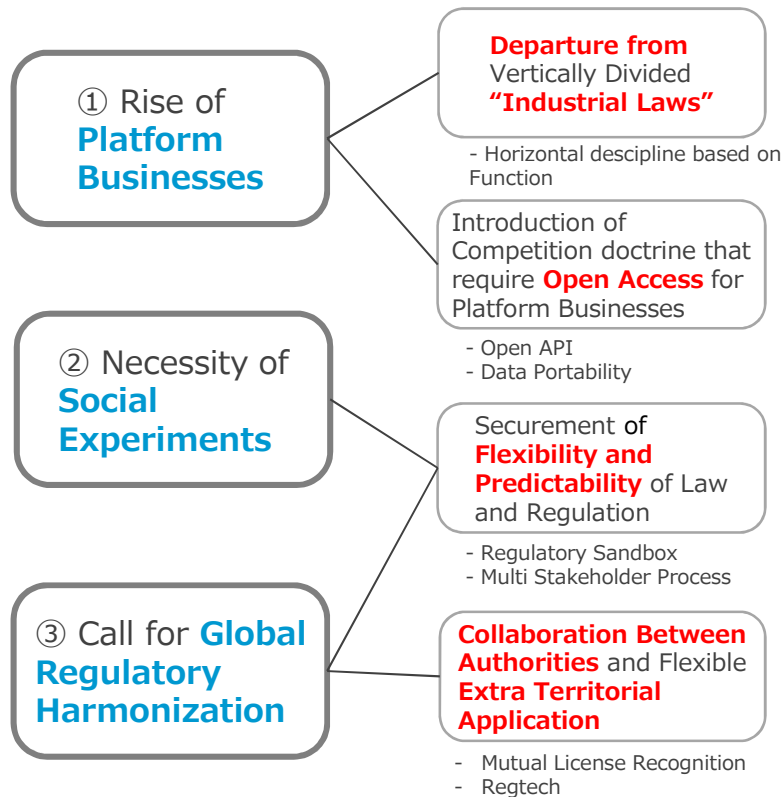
① Rise of Platform Businesses

Departure from Vertically Divided "Industrial Laws"

- Horizontal descipline based on Function

Introduction of Competition doctrine that require Open Access for Platform Businesses

- Open API
- Data Portability

② Necessity of Social Experiments

Securement of Flexibility and Predictability of Law and Regulation

- Regulatory Sandbox
- Multi Stakeholder Process

③ Call for Global Regulatory Harmonization

Collaboration Between Authorities and Flexible Extra Territorial Application

- Mutual License Recognition
- Regtech